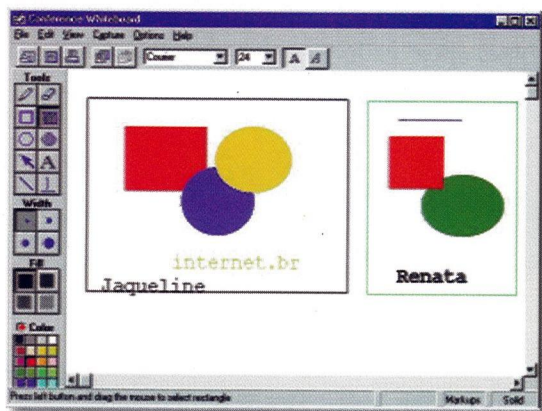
Conference Whiteboard

File Edit View Capture Options Help

Courier 24 A A

Tools

Width

Fill

Color

internet.br

Jaqueline

Renata

Press left button and drag the mouse to select rectangle

Markups Solid